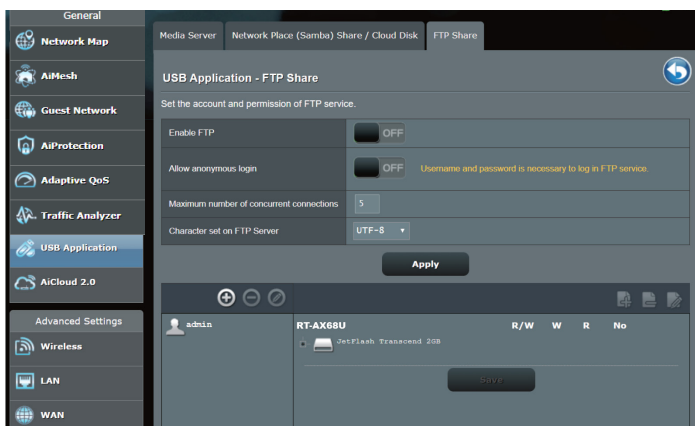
General

Network Map

AiMesh

Guest Network

AiProtection

Adaptive QoS

Traffic Analyzer

USB Application

AiCloud 2.0

Advanced Settings

Wireless

LAN

WAN

Media Server | Network Place (Samba) Share / Cloud Disk | FTP Share

USB Application - FTP Share

Set the account and permission of FTP service.

| | |
|---|---|
| Enable FTP | OFF |
| Allow anonymous login | OFF Username and password is necessary to log in FTP service. |
| Maximum number of concurrent connections | 5 |
| Character set on FTP Server | UTF-8 |

Apply

admin

RT-AX68U R/W W R No

JetFlash Transcend 2GB

Save